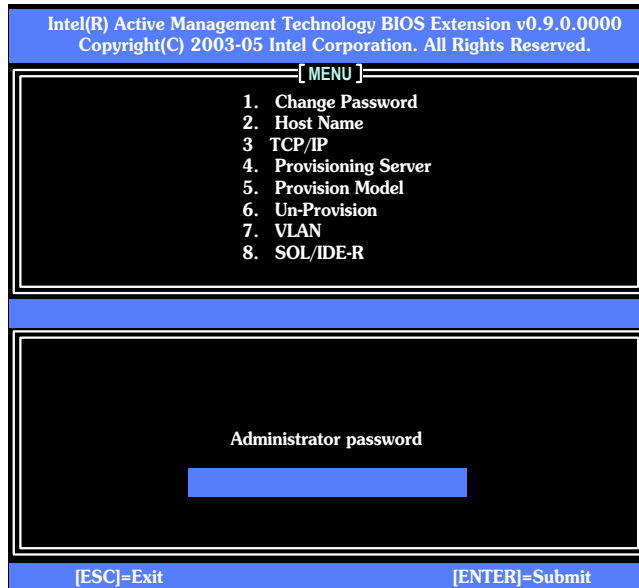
Intel(R) Active Management Technology BIOS Extension v0.9.0.0000
Copyright(C) 2003-05 Intel Corporation. All Rights Reserved.

[ MENU ]

1. Change Password
2. Host Name
3 TCP/IP
4. Provisioning Server
5. Provision Model
6. Un-Provision
7. VLAN
8. SOL/IDE-R

Administrator password

[ESC]=Exit

[ENTER]=Submit